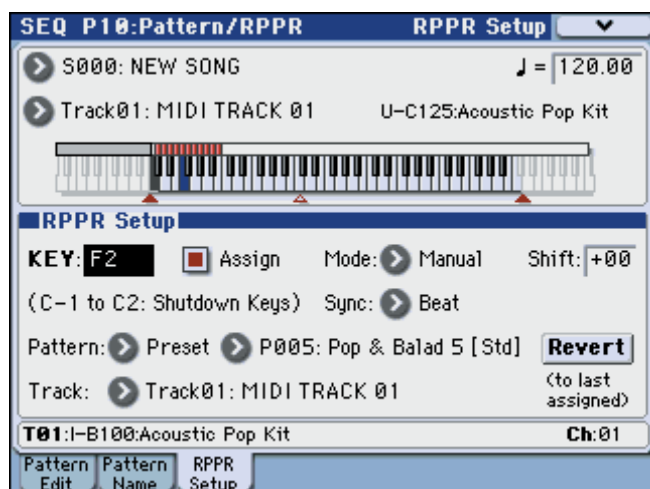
SEQ P10:Pattern/RPPR RPPR Setup

S000: NEW SONG ♩ = 120.00

Track01: MIDI TRACK 01 U-C125:Acoustic Pop Kit

RPPR Setup

KEY: F2 Assign Mode: Manual Shift: +00

(C-1 to C2: Shutdown Keys) Sync: Beat

Pattern: Preset P005: Pop & Balad 5 [Std] Revert

Track: Track01: MIDI TRACK 01 (to last assigned)

T01:I-B100:Acoustic Pop Kit Ch:01

Pattern Edit | Pattern Name | RPPR Setup